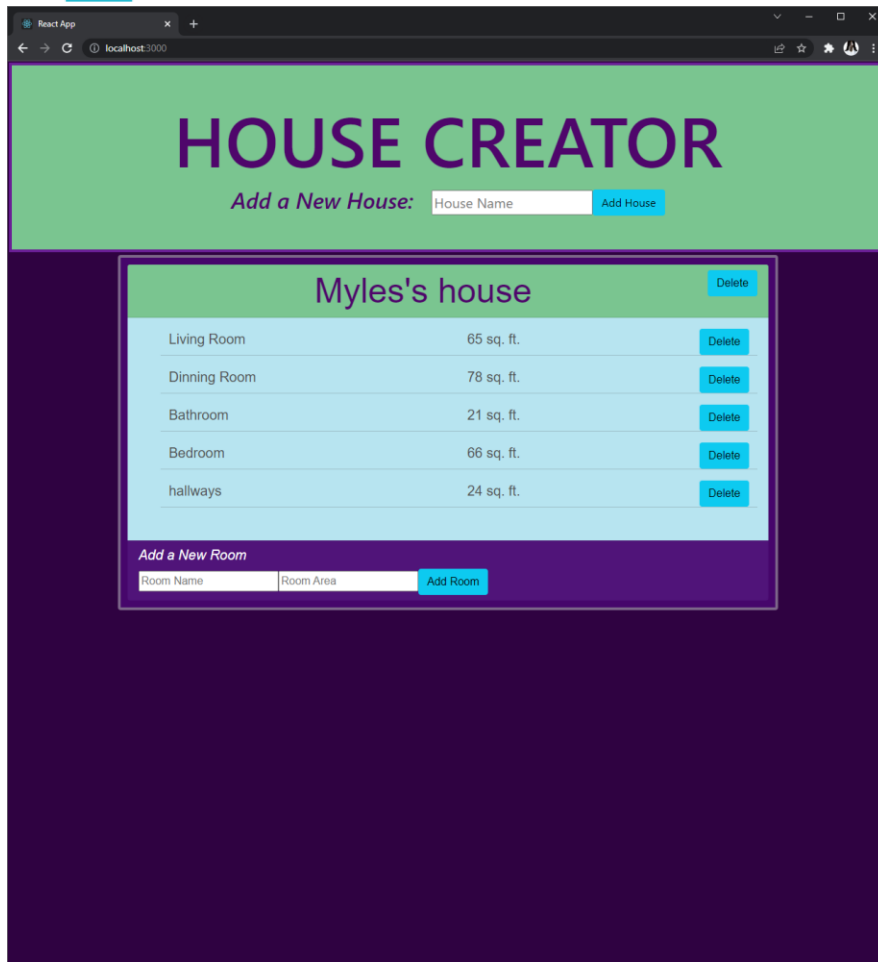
React App
localhost:3000

HOUSE CREATOR

Add a New House: House Name Add House

Myles's house Delete

| | | |
|---|---|---|
| Living Room | 65 sq. ft. | Delete |
| Dinning Room | 78 sq. ft. | Delete |
| Bathroom | 21 sq. ft. | Delete |
| Bedroom | 66 sq. ft. | Delete |
| hallways | 24 sq. ft. | Delete |

Add a New Room
Room Name Room Area Add Room